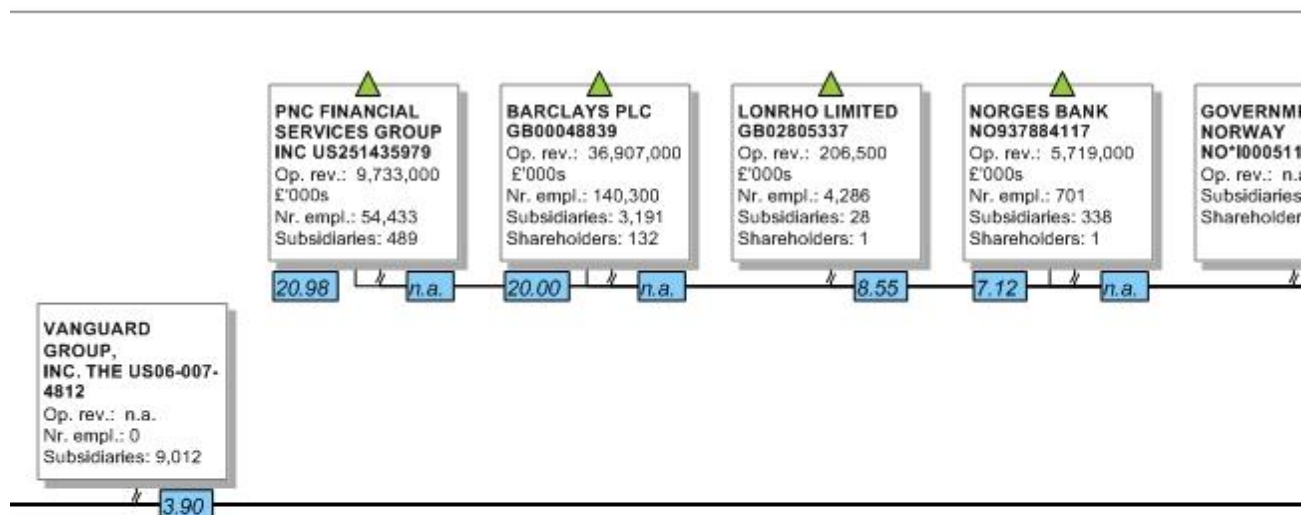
PNC FINANCIAL SERVICES GROUP INC US251435979
Op. rev.: 9,733,000 £'000s
Nr. empl.: 54,433
Subsidiaries: 489

BARCLAYS PLC GB00048839
Op. rev.: 36,907,000 £'000s
Nr. empl.: 140,300
Subsidiaries: 3,191
Shareholders: 132

LONRHO LIMITED GB02805337
Op. rev.: 206,500 £'000s
Nr. empl.: 4,286
Subsidiaries: 28
Shareholders: 1

NORGES BANK NO937884117
Op. rev.: 5,719,000 £'000s
Nr. empl.: 701
Subsidiaries: 338
Shareholders: 1

GOVERNM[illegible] NORWAY NO*I000511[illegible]
Op. rev.: n.a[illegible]
Subsidiaries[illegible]
Shareholder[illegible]

20.98
n.a.
20.00
n.a.
8.55
7.12
n.a.

VANGUARD GROUP, INC. THE US06-007-4812
Op. rev.: n.a.
Nr. empl.: 0
Subsidiaries: 9,012

3.90